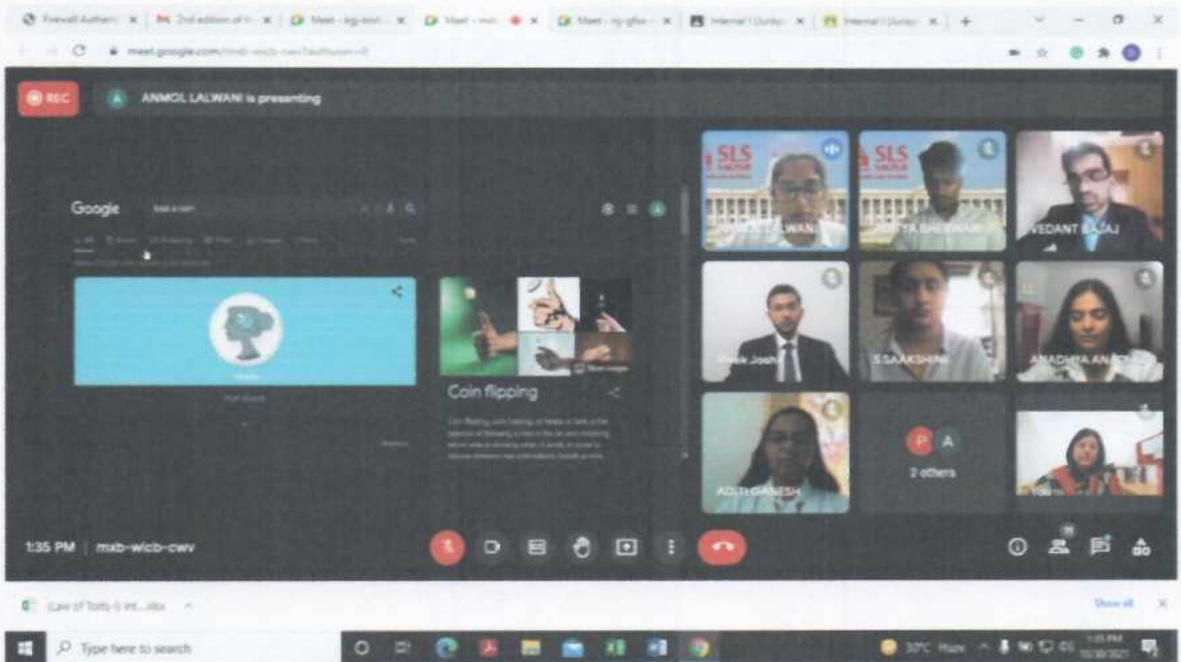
Firewall Authent | 2nd edition of I | Meet - | Meet - | Meet - | Internal | Internal |

meet.google.com/mxb-wicb-cwv

REC

A ANMOL LALWANI is presenting

Google

Coin flipping

SLS

SLS

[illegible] LALWANI

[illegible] SHEWALE

VEDANT BAJAJ

Vivek Joshi

S SAAKSHIMI

ANADHYA AN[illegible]

ADITI GANESH

P A

2 others

You

1:35 PM | mxb-wicb-cwv

Law of Torts-I int....xlsx

Show all

Type here to search

30°C Haze

1:35 PM